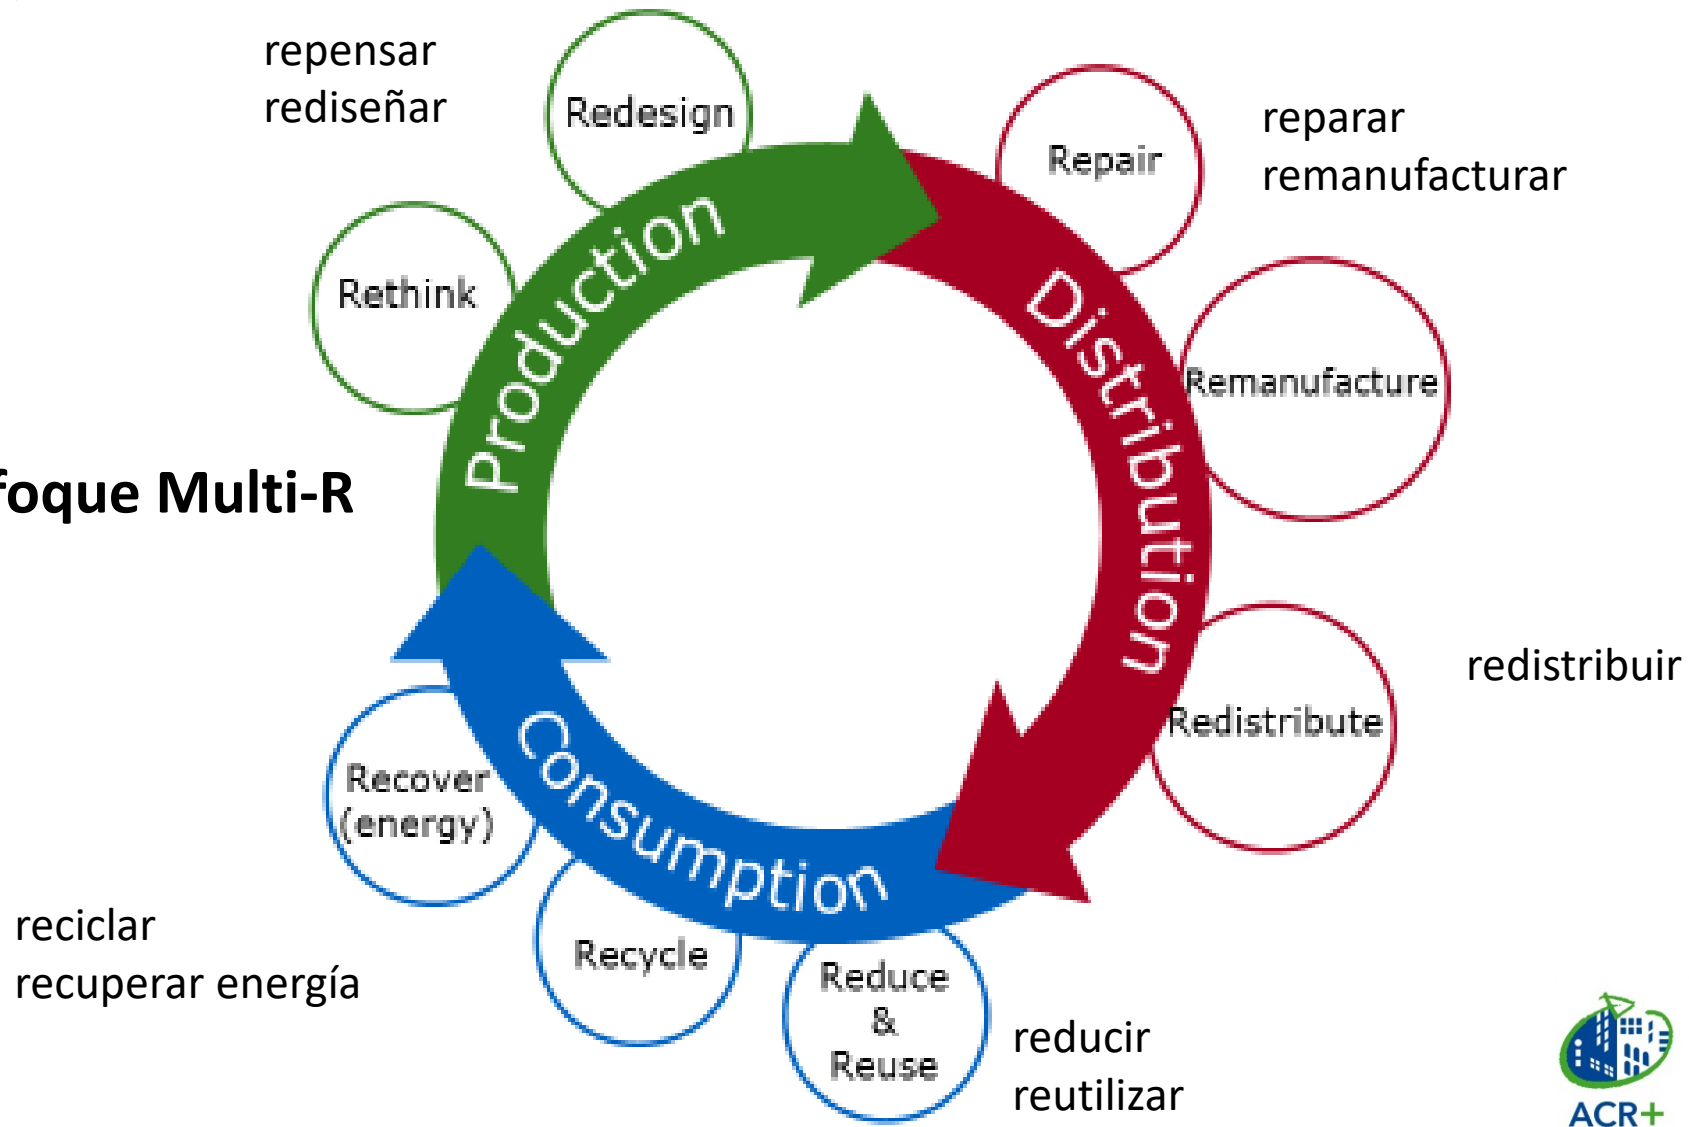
repensar
rediseñar

Redesign

Rethink

Production

Repair

reparar
remanufacturar

Distribution

Remanufacture

foque Multi-R

Redistribute

redistribuir

Consumption

Recover (energy)

Recycle

Reduce & Reuse

reciclar
recuperar energía

reducir
reutilizar

ACR+